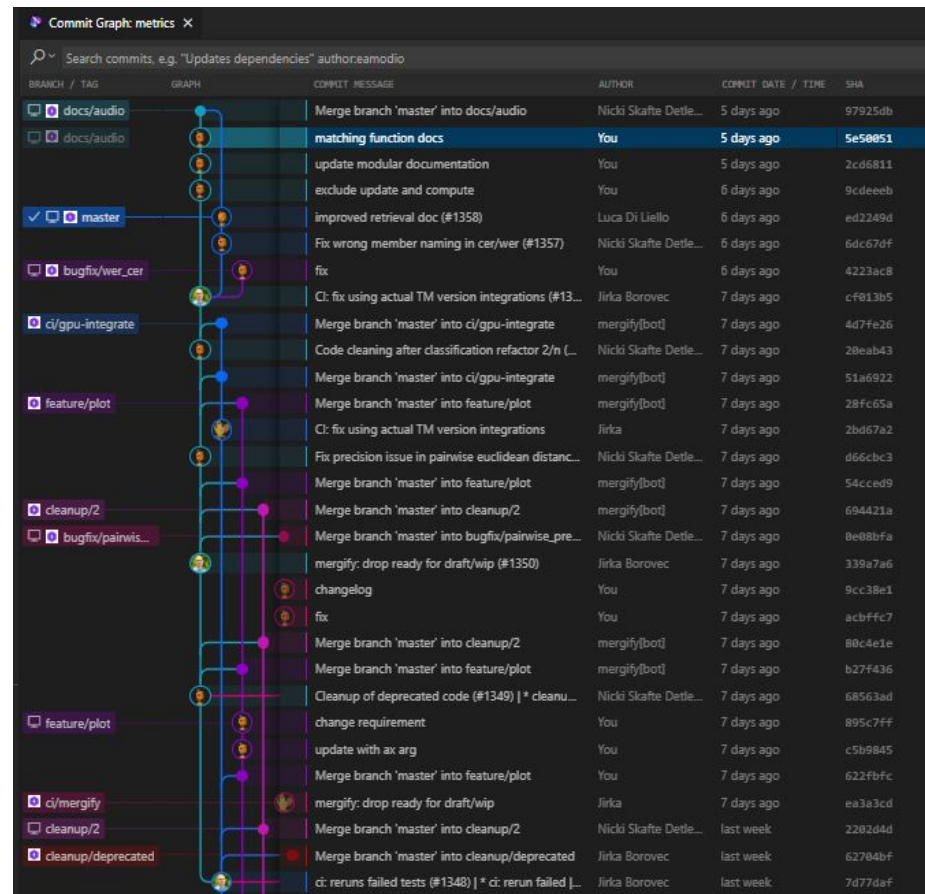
Commit Graph: metrics ×

Search commits, e.g. "Updates dependencies" author:eamodio

| BRANCH / TAG | GRAPH | COMMIT MESSAGE | AUTHOR | COMMIT DATE / TIME | SHA |
|---|---|---|---|---|---|
| docs/audio | | Merge branch 'master' into docs/audio | Nicki Skafte Detle... | 5 days ago | 97925db |
| docs/audio | | matching function docs | You | 5 days ago | 5e50051 |
| | | update modular documentation | You | 5 days ago | 2cd6811 |
| | | exclude update and compute | You | 6 days ago | 9cdeeeb |
| ✓ master | | improved retrieval doc (#1358) | Luca Di Liello | 6 days ago | ed2249d |
| | | Fix wrong member naming in cer/wer (#1357) | Nicki Skafte Detle... | 6 days ago | 6dc67df |
| bugfix/wer_cer | | fix | You | 6 days ago | 4223ac8 |
| | | CI: fix using actual TM version integrations (#13... | Jirka Borovec | 7 days ago | cf013b5 |
| ci/gpu-integrate | | Merge branch 'master' into ci/gpu-integrate | mergify[bot] | 7 days ago | 4d7fe26 |
| | | Code cleaning after classification refactor 2/n (... | Nicki Skafte Detle... | 7 days ago | 20eab43 |
| | | Merge branch 'master' into ci/gpu-integrate | mergify[bot] | 7 days ago | 51a6922 |
| feature/plot | | Merge branch 'master' into feature/plot | mergify[bot] | 7 days ago | 28fc65a |
| | | CI: fix using actual TM version integrations | Jirka | 7 days ago | 2bd67a2 |
| | | Fix precision issue in pairwise euclidean distanc... | Nicki Skafte Detle... | 7 days ago | d66cbc3 |
| | | Merge branch 'master' into feature/plot | mergify[bot] | 7 days ago | 54cced9 |
| cleanup/2 | | Merge branch 'master' into cleanup/2 | mergify[bot] | 7 days ago | 694421a |
| bugfix/pairwis... | | Merge branch 'master' into bugfix/pairwise_pre... | Nicki Skafte Detle... | 7 days ago | 0e08bfa |
| | | mergify: drop ready for draft/wip (#1350) | Jirka Borovec | 7 days ago | 339a7a6 |
| | | changelog | You | 7 days ago | 9cc38e1 |
| | | fix | You | 7 days ago | acbffc7 |
| | | Merge branch 'master' into cleanup/2 | mergify[bot] | 7 days ago | 80c4e1e |
| | | Merge branch 'master' into feature/plot | mergify[bot] | 7 days ago | b27f436 |
| | | Cleanup of deprecated code (#1349) \| * cleanu... | Nicki Skafte Detle... | 7 days ago | 68563ad |
| feature/plot | | change requirement | You | 7 days ago | 895c7ff |
| | | update with ax arg | You | 7 days ago | c5b9845 |
| | | Merge branch 'master' into feature/plot | You | 7 days ago | 622fbfc |
| ci/mergify | | mergify: drop ready for draft/wip | Jirka | 7 days ago | ea3a3cd |
| cleanup/2 | | Merge branch 'master' into cleanup/2 | Nicki Skafte Detle... | last week | 2202d4d |
| cleanup/deprecated | | Merge branch 'master' into cleanup/deprecated | Jirka Borovec | last week | 62704bf |
| | | ci: reruns failed tests (#1348) \| * ci: rerun failed \|... | Jirka Borovec | last week | 7d77daf |